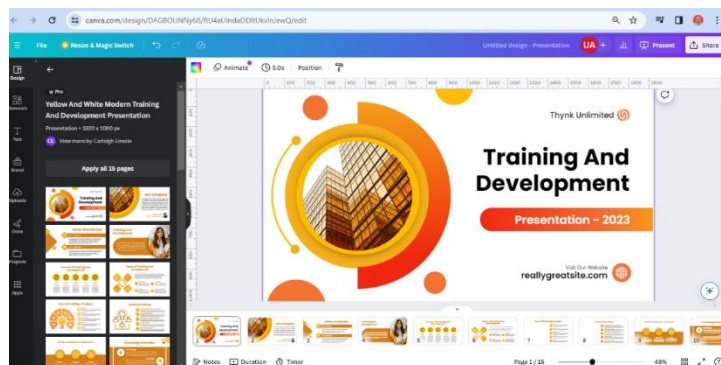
canva.com/design/DAGBOUNNy68/RU4sUndaDDItUkvInJewQ/edit

File   Resize & Magic Switch   Untitled design - Presentation   UA   Present   Share

Design
Elements
Text
Brand
Uploads
Draw
Projects
Apps

Pro
Yellow And White Modern Training And Development Presentation
Presentation • 1920 x 1080 px
View more by Carleigh Emelie

Apply all 15 pages

Animate   3.0s   Position

Thynk Unlimited

Training And Development

Presentation - 2023

Visit Our Website
reallygreatsite.com

Notes   Duration   Timer   Page 1 / 15   48%